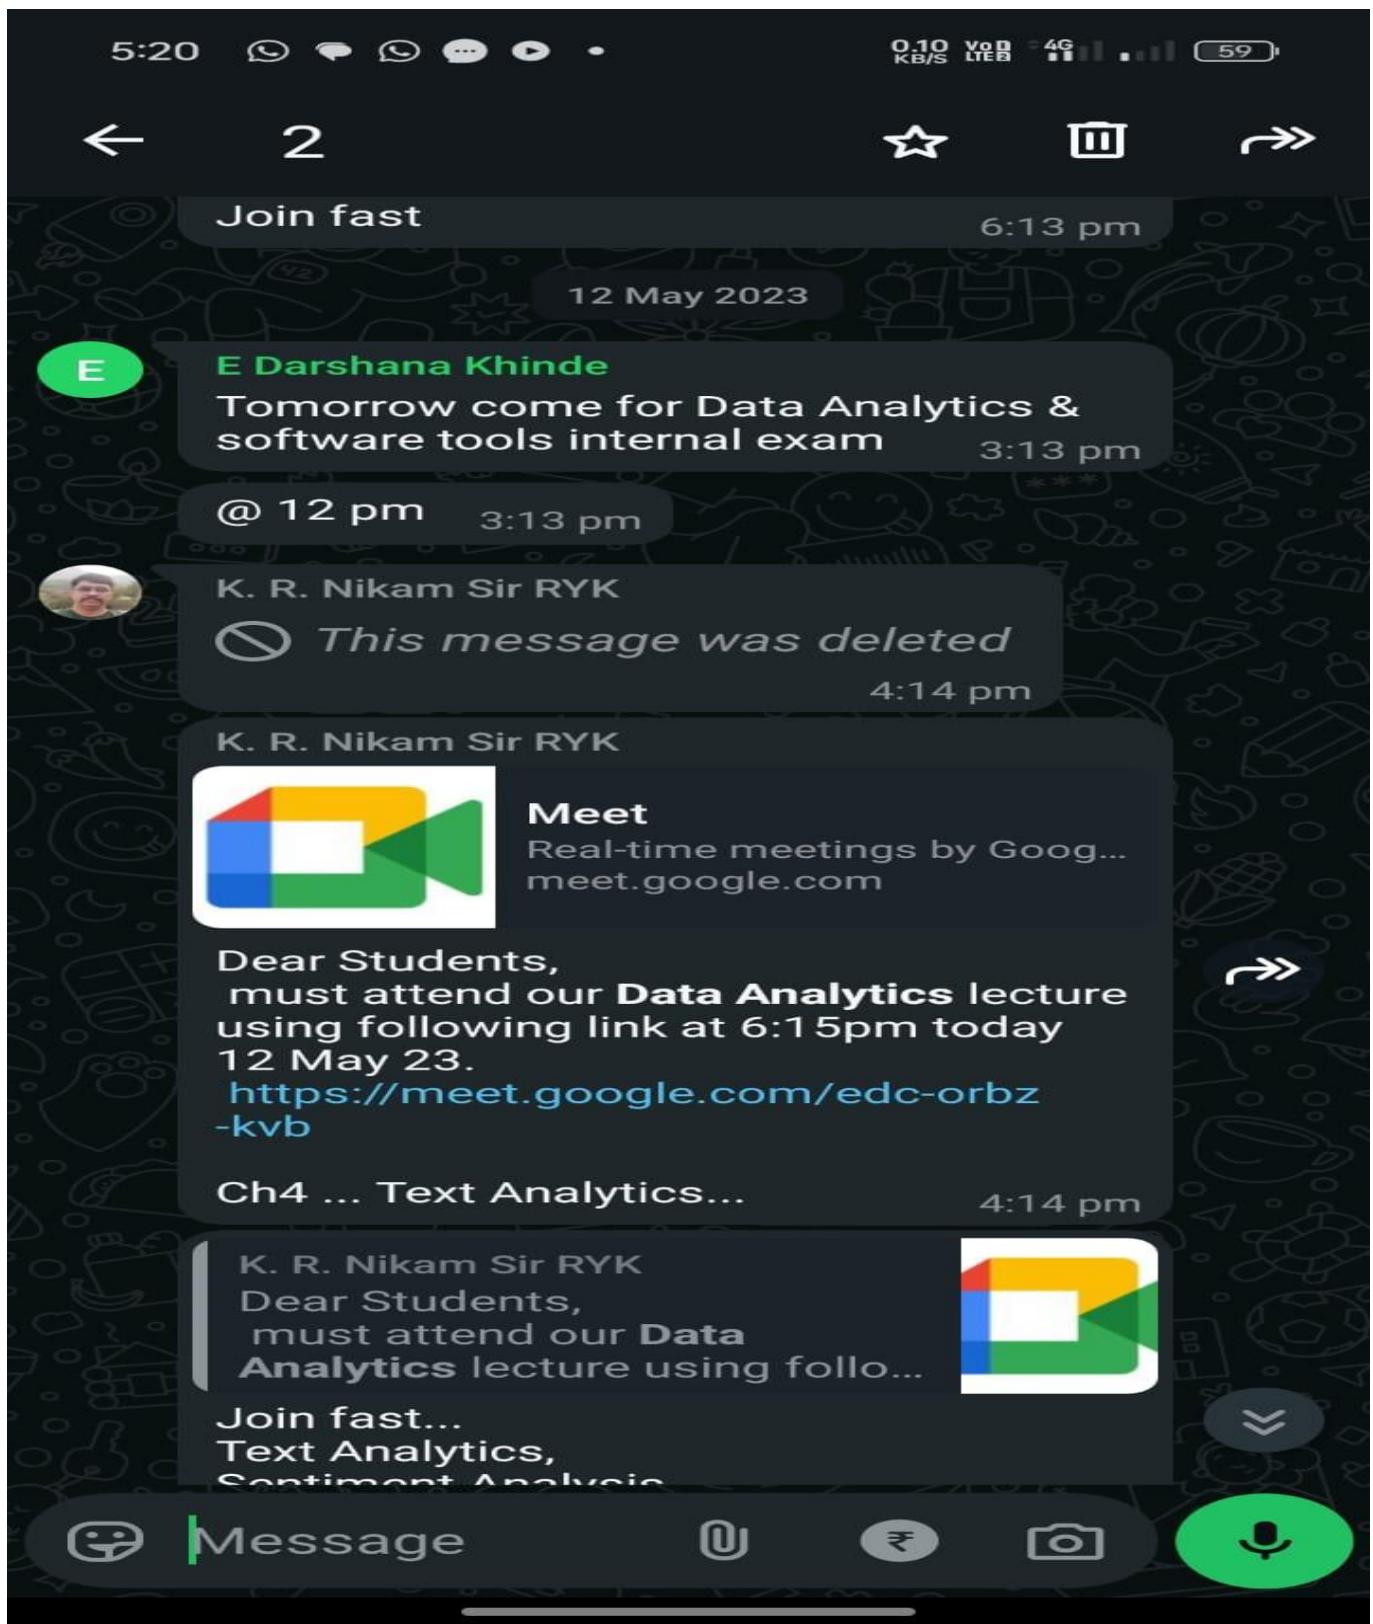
5:20 0.10 KB/S VoB LTE 4G 59

2

Join fast 6:13 pm

12 May 2023

E

E Darshana Khinde
Tomorrow come for Data Analytics & software tools internal exam 3:13 pm

@ 12 pm 3:13 pm

K. R. Nikam Sir RYK
This message was deleted
4:14 pm

K. R. Nikam Sir RYK

Meet
Real-time meetings by Goog...
meet.google.com

Dear Students,
must attend our **Data Analytics** lecture using following link at 6:15pm today 12 May 23.
https://meet.google.com/edc-orbz-kvb

Ch4 ... Text Analytics... 4:14 pm

K. R. Nikam Sir RYK
Dear Students,
must attend our **Data Analytics** lecture using follo...

Join fast...
Text Analytics,
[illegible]

Message